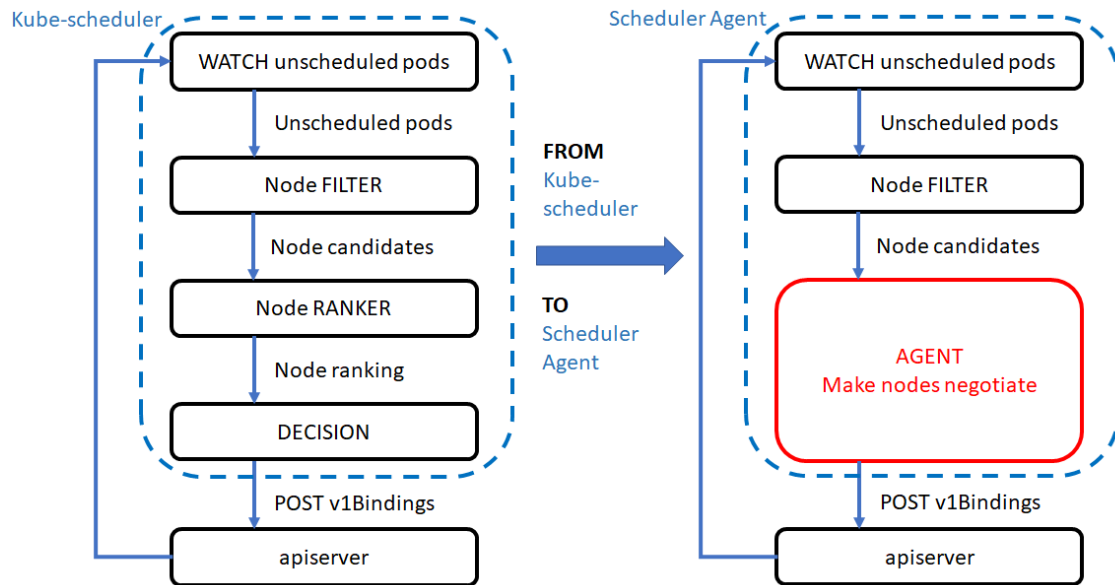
Kube-scheduler

WATCH unscheduled pods

Unscheduled pods

Node FILTER

Node candidates

Node RANKER

Node ranking

DECISION

POST v1Bindings

apiserver

FROM
Kube-scheduler

TO
Scheduler Agent

Scheduler Agent

WATCH unscheduled pods

Unscheduled pods

Node FILTER

Node candidates

AGENT
Make nodes negotiate

POST v1Bindings

apiserver